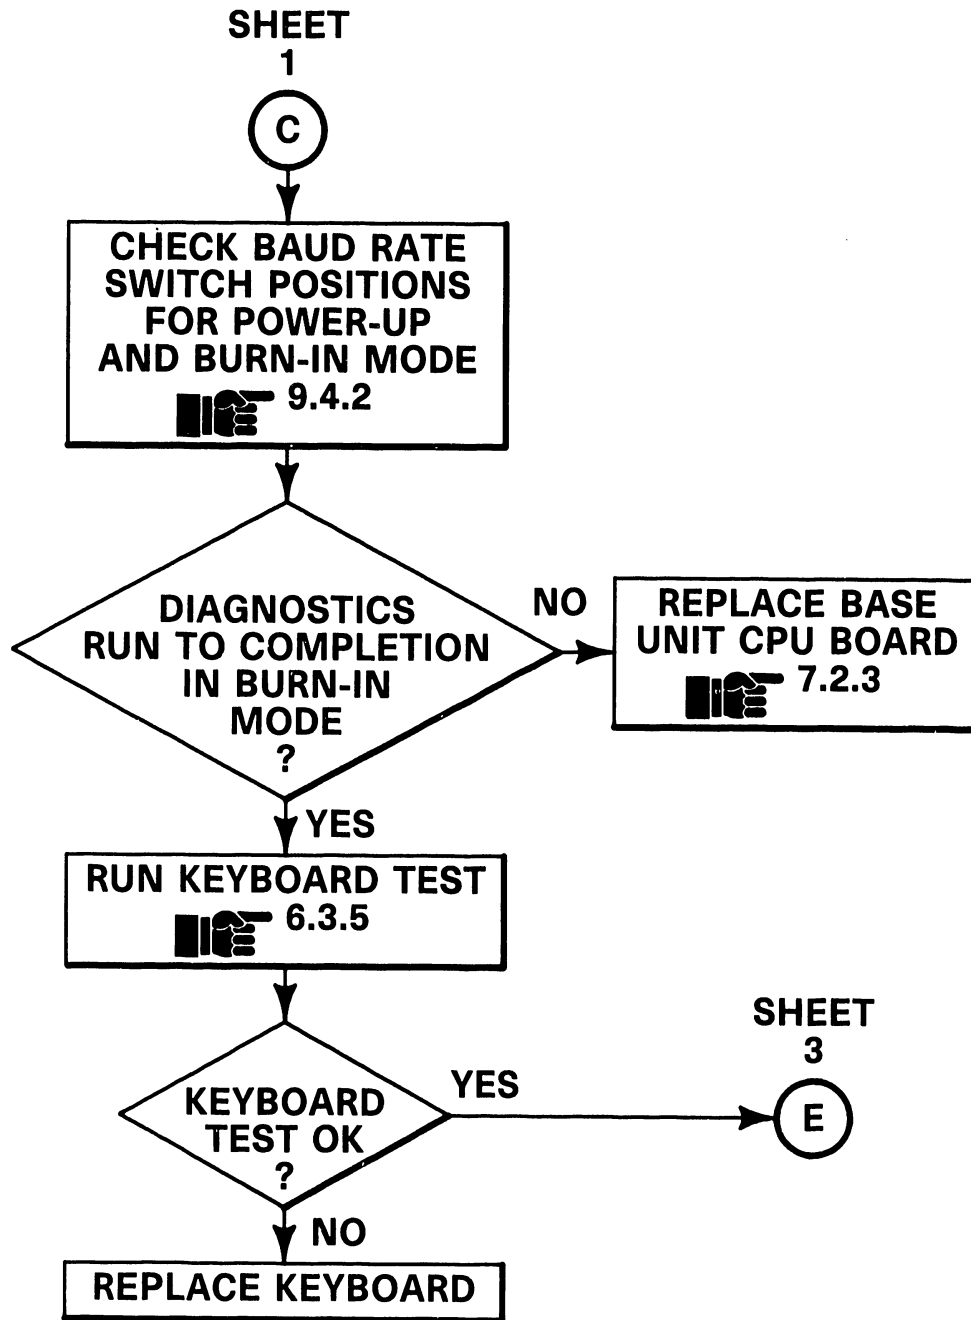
SHEET
1

C

CHECK BAUD RATE SWITCH POSITIONS FOR POWER-UP AND BURN-IN MODE
9.4.2

DIAGNOSTICS RUN TO COMPLETION IN BURN-IN MODE ?

NO

REPLACE BASE UNIT CPU BOARD
7.2.3

YES

RUN KEYBOARD TEST
6.3.5

KEYBOARD TEST OK ?

YES

SHEET
3

E

NO

REPLACE KEYBOARD